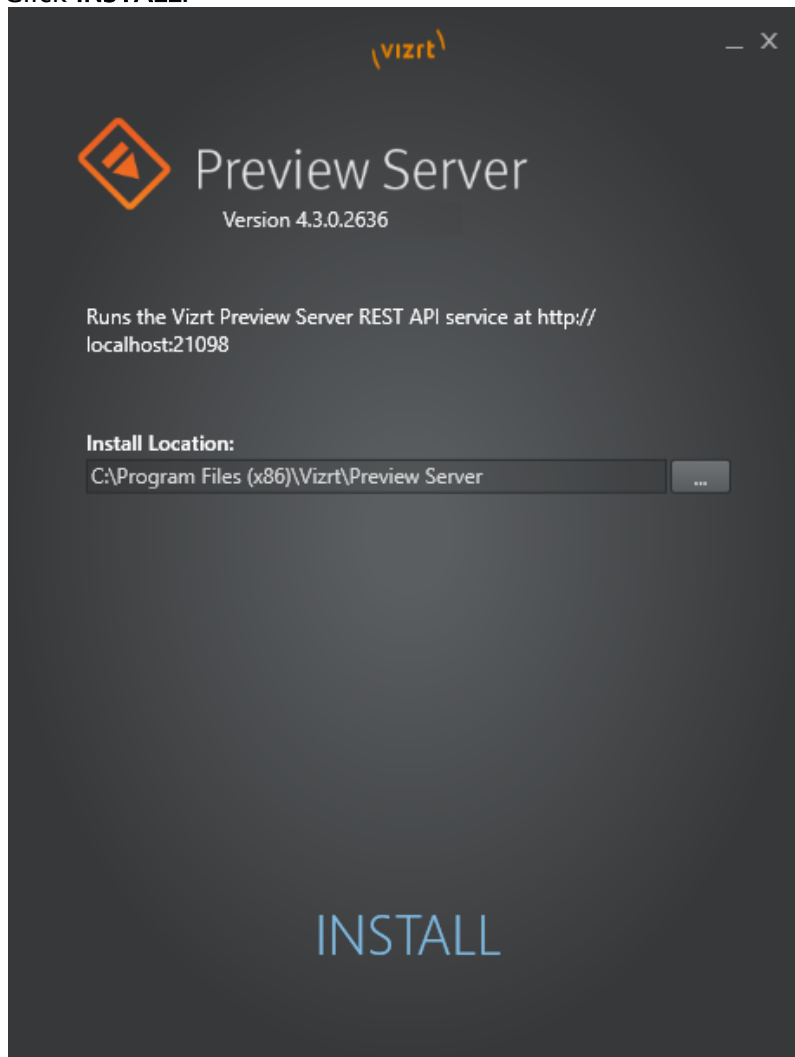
Click INSTALL.

\vizrt\

_ ×

Preview Server

Version 4.3.0.2636

Runs the Vizrt Preview Server REST API service at http://localhost:21098

Install Location:

C:\Program Files (x86)\Vizrt\Preview Server

...

INSTALL